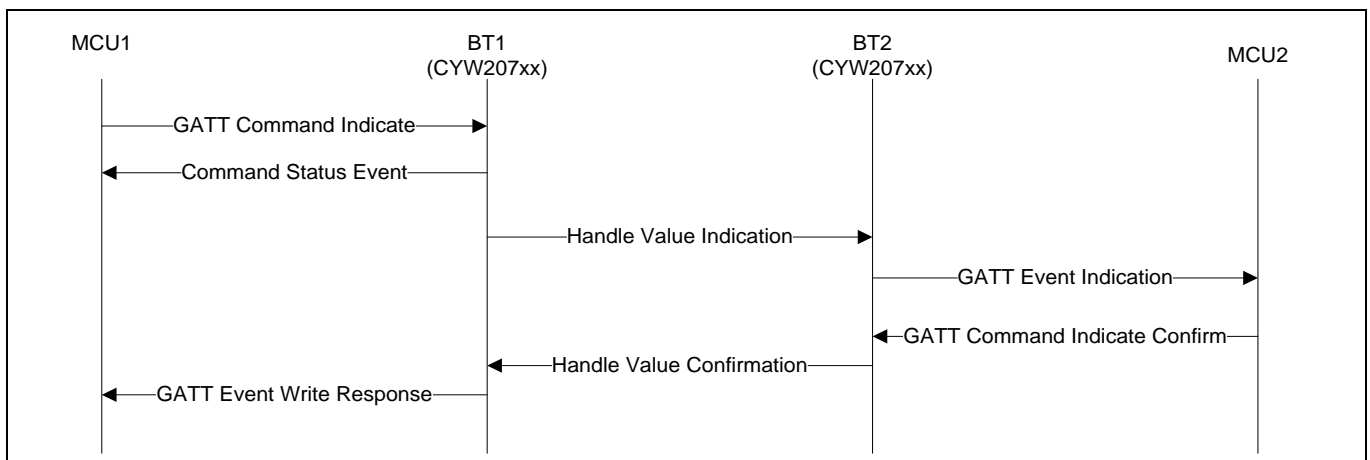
MCU1

BT1
(CYW207xx)

BT2
(CYW207xx)

MCU2

GATT Command Indicate

Command Status Event

Handle Value Indication

GATT Event Indication

GATT Command Indicate Confirm

Handle Value Confirmation

GATT Event Write Response